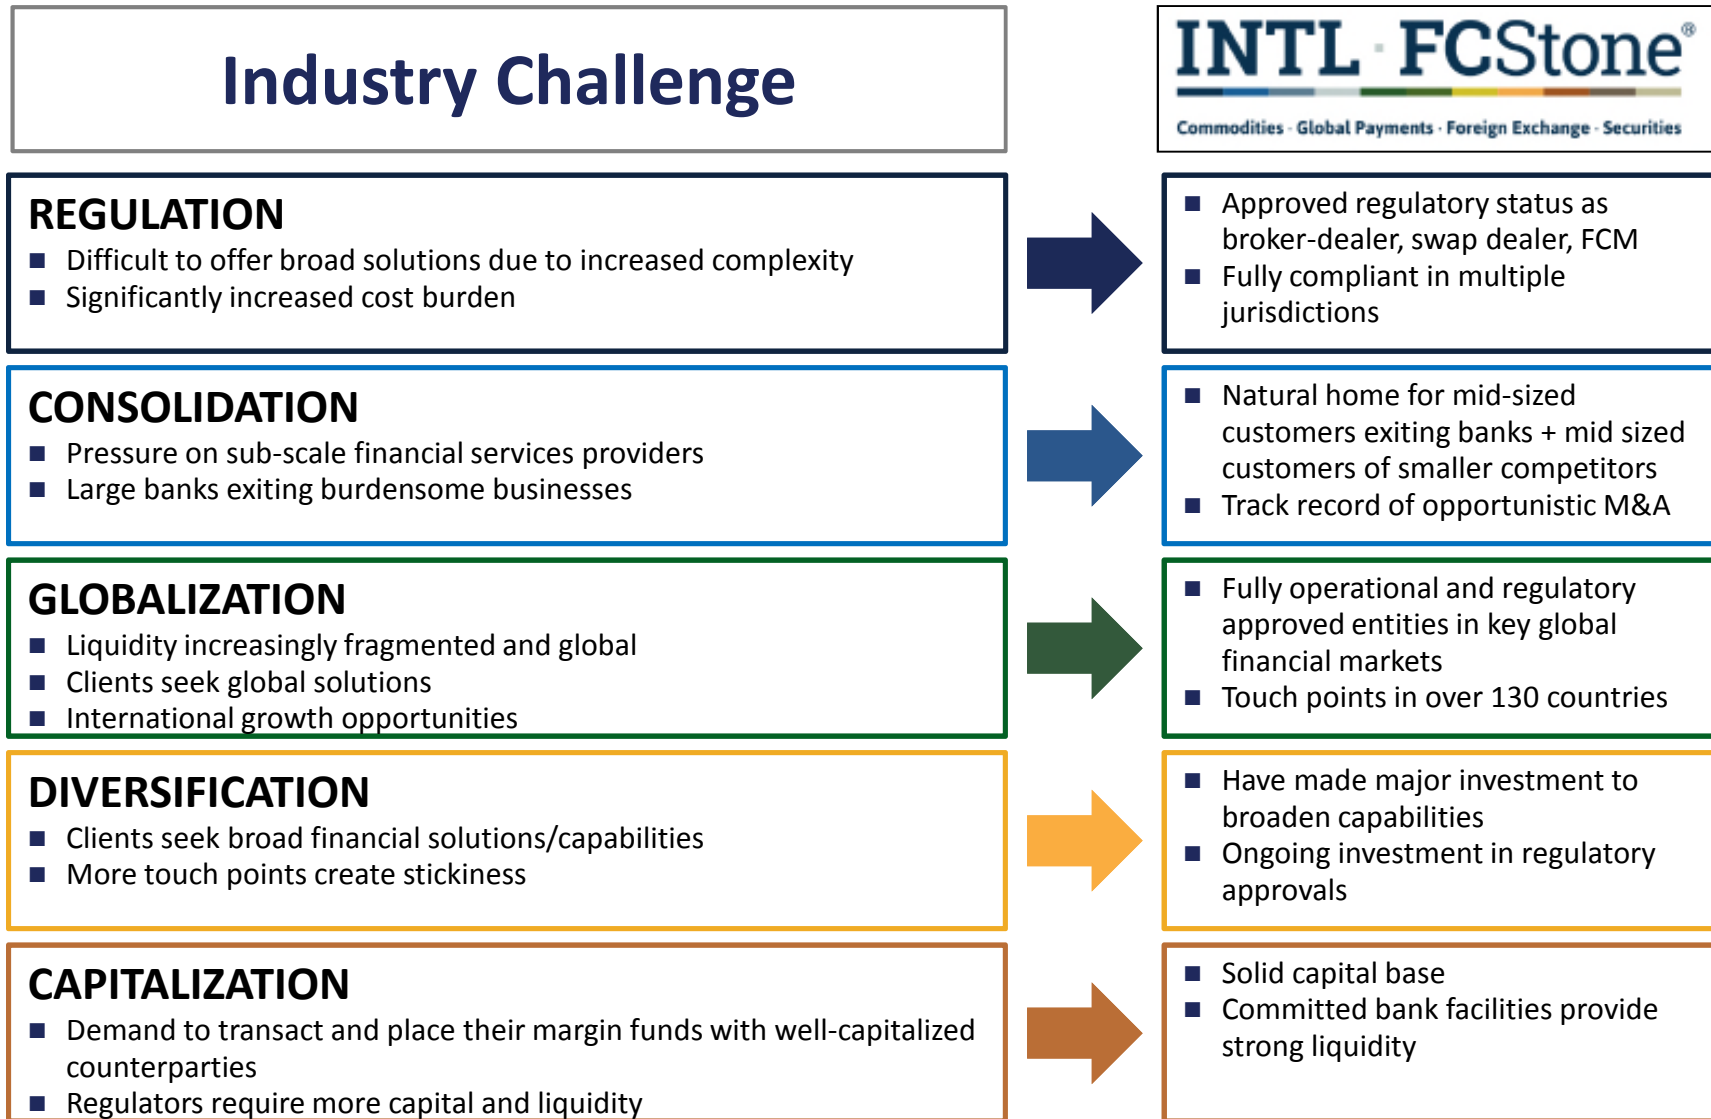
Industry Challenge

INTL FCStone®

Commodities · Global Payments · Foreign Exchange · Securities

REGULATION
■ Difficult to offer broad solutions due to increased complexity
■ Significantly increased cost burden

■ Approved regulatory status as broker-dealer, swap dealer, FCM
■ Fully compliant in multiple jurisdictions

CONSOLIDATION
■ Pressure on sub-scale financial services providers
■ Large banks exiting burdensome businesses

■ Natural home for mid-sized customers exiting banks + mid sized customers of smaller competitors
■ Track record of opportunistic M&A

GLOBALIZATION
■ Liquidity increasingly fragmented and global
■ Clients seek global solutions
■ International growth opportunities

■ Fully operational and regulatory approved entities in key global financial markets
■ Touch points in over 130 countries

DIVERSIFICATION
■ Clients seek broad financial solutions/capabilities
■ More touch points create stickiness

■ Have made major investment to broaden capabilities
■ Ongoing investment in regulatory approvals

CAPITALIZATION
■ Demand to transact and place their margin funds with well-capitalized counterparties
■ Regulators require more capital and liquidity

■ Solid capital base
■ Committed bank facilities provide strong liquidity